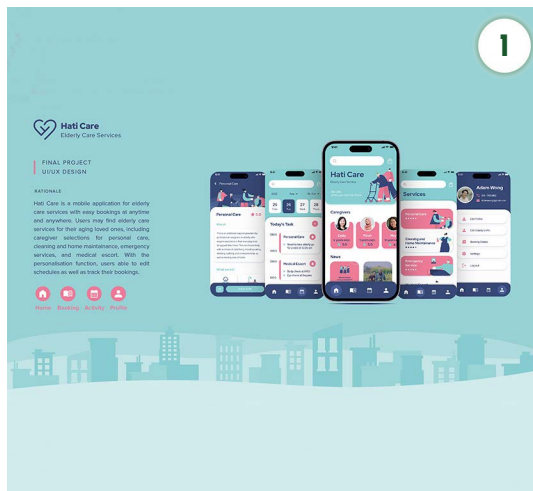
1

Hati Care
Elderly Care Services

FINAL PROJECT
UI/UX DESIGN

RATIONALE

Hati Care is a mobile application for elderly care services with easy bookings at anytime and anywhere. Users may find elderly care services for their aging loved ones, including caregiver selections for personal care, cleaning and home maintenance, emergency services, and medical escort. With the personalisation function, users able to edit schedules as well as track their bookings.

Home Booking Activity Profile

Personal Care

Today's Task

Hati Care

Caregivers

News

Services

Adam Wong
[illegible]